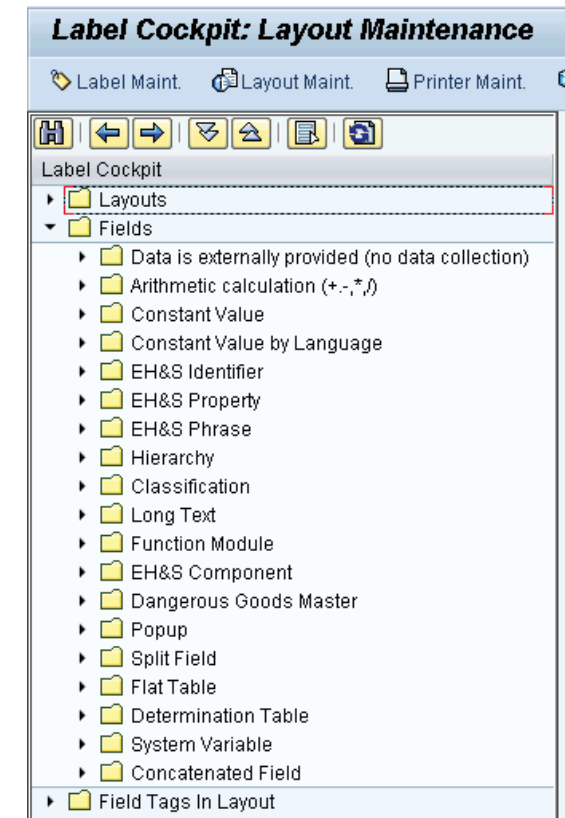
Label Cockpit: Layout Maintenance

Label Maint. Layout Maint. Printer Maint.

Label Cockpit
Layouts
Fields
Data is externally provided (no data collection)
Arithmetic calculation (+-,*,/)
Constant Value
Constant Value by Language
EH&S Identifier
EH&S Property
EH&S Phrase
Hierarchy
Classification
Long Text
Function Module
EH&S Component
Dangerous Goods Master
Popup
Split Field
Flat Table
Determination Table
System Variable
Concatenated Field
Field Tags In Layout